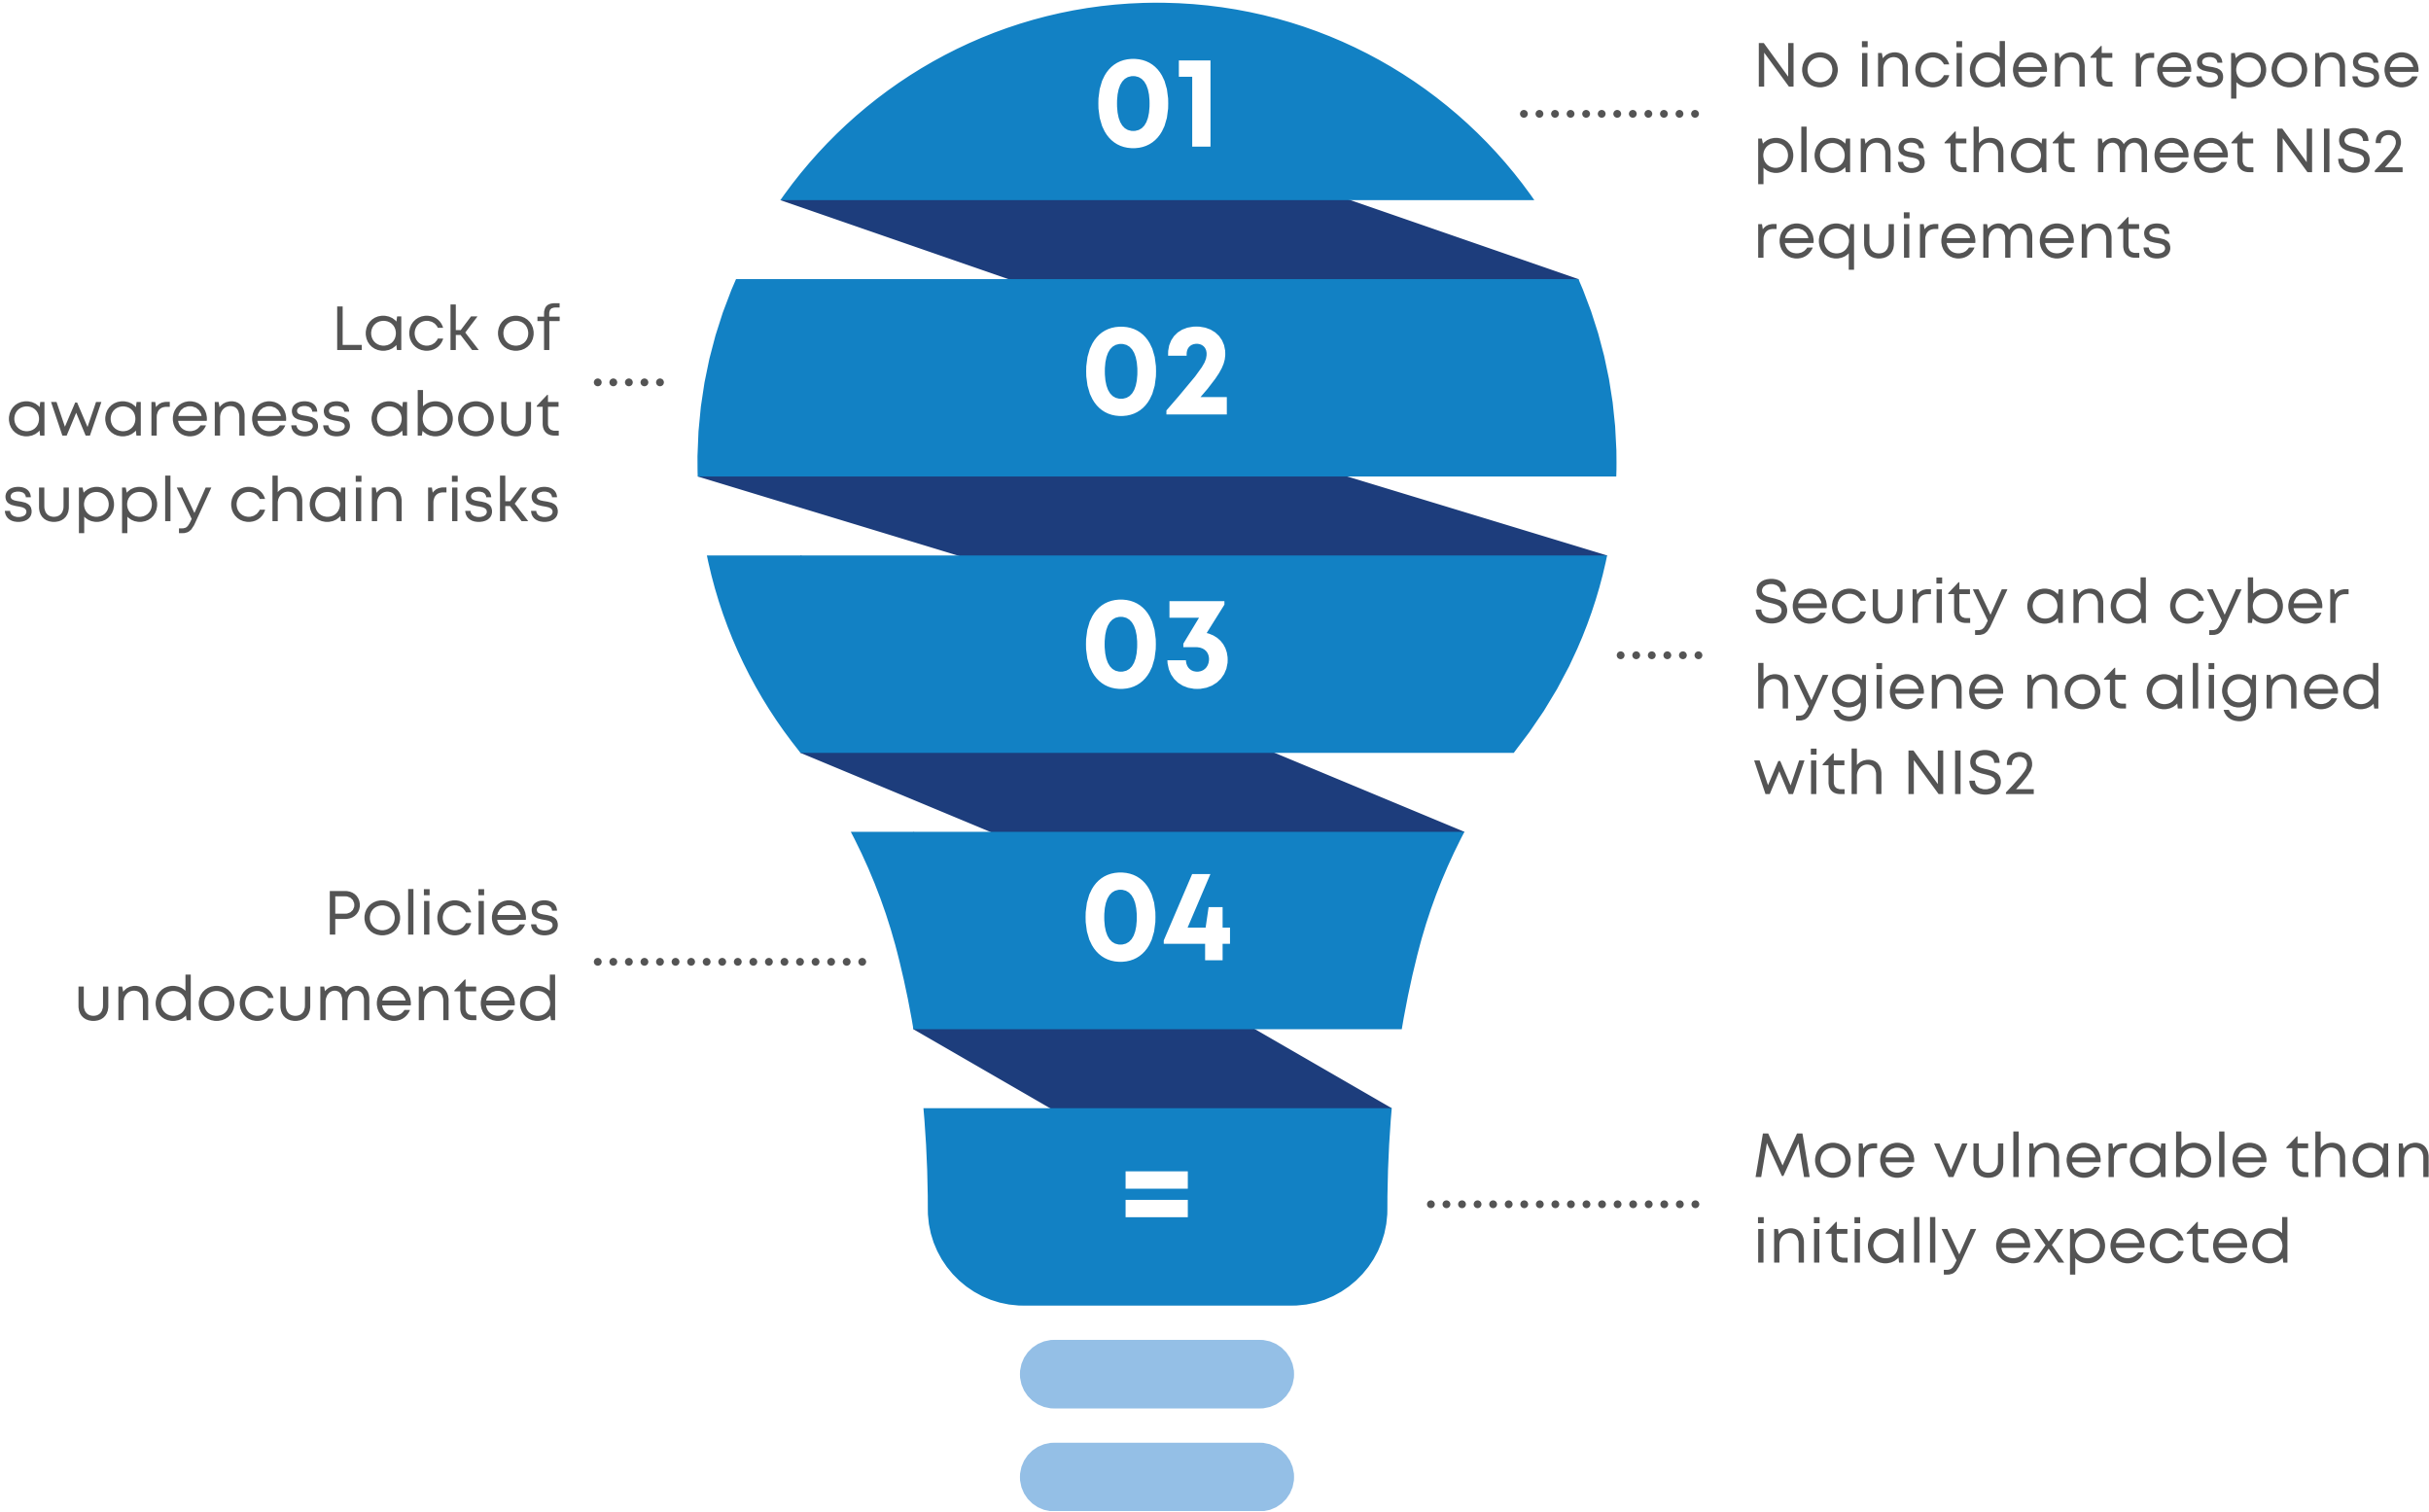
01

No incident response plans that meet NIS2 requirements

Lack of awareness about supply chain risks

02

03

Security and cyber hygiene not aligned with NIS2

04

Policies undocumented

=

More vulnerable than initially expected